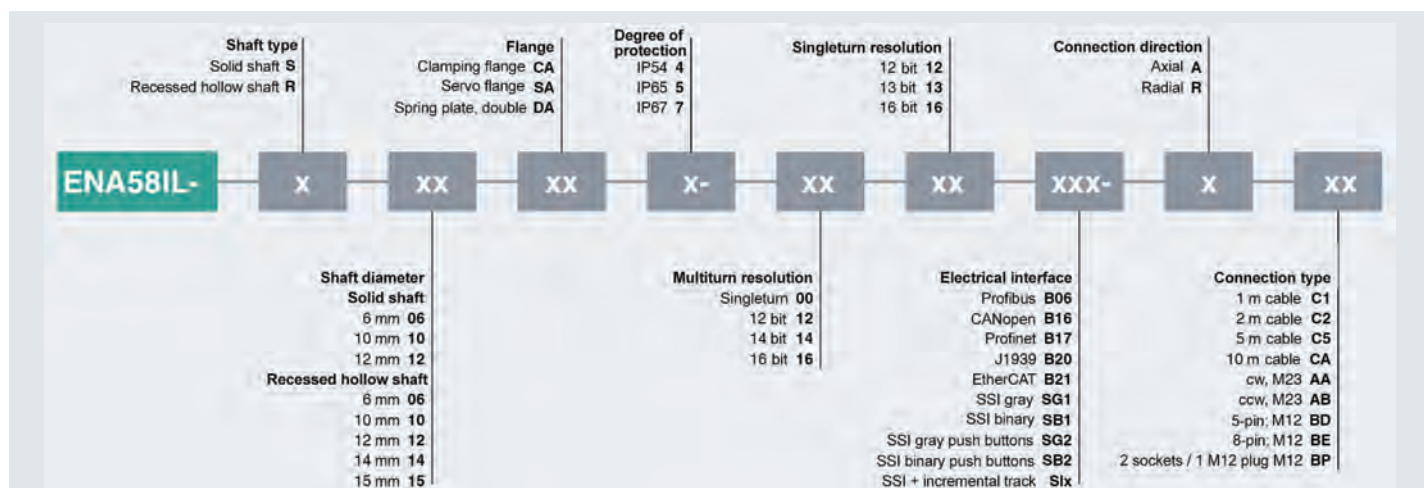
Shaft type
Solid shaft S
Recessed hollow shaft R

Flange
Clamping flange CA
Servo flange SA
Spring plate, double DA

Degree of protection
IP54 4
IP65 5
IP67 7

Singleturn resolution
12 bit 12
13 bit 13
16 bit 16

Connection direction
Axial A
Radial R

ENA58IL- x xx xx x- xx xx xxx- x xx

Shaft diameter
Solid shaft
6 mm 06
10 mm 10
12 mm 12
Recessed hollow shaft
6 mm 06
10 mm 10
12 mm 12
14 mm 14
15 mm 15

Multiturn resolution
Singleturn 00
12 bit 12
14 bit 14
16 bit 16

Electrical interface
Profibus B06
CANopen B16
Profinet B17
J1939 B20
EtherCAT B21
SSI gray SG1
SSI binary SB1
SSI gray push buttons SG2
SSI binary push buttons SB2
SSI + incremental track SIx

Connection type
1 m cable C1
2 m cable C2
5 m cable C5
10 m cable CA
cw, M23 AA
ccw, M23 AB
5-pin; M12 BD
8-pin; M12 BE
2 sockets / 1 M12 plug M12 BP